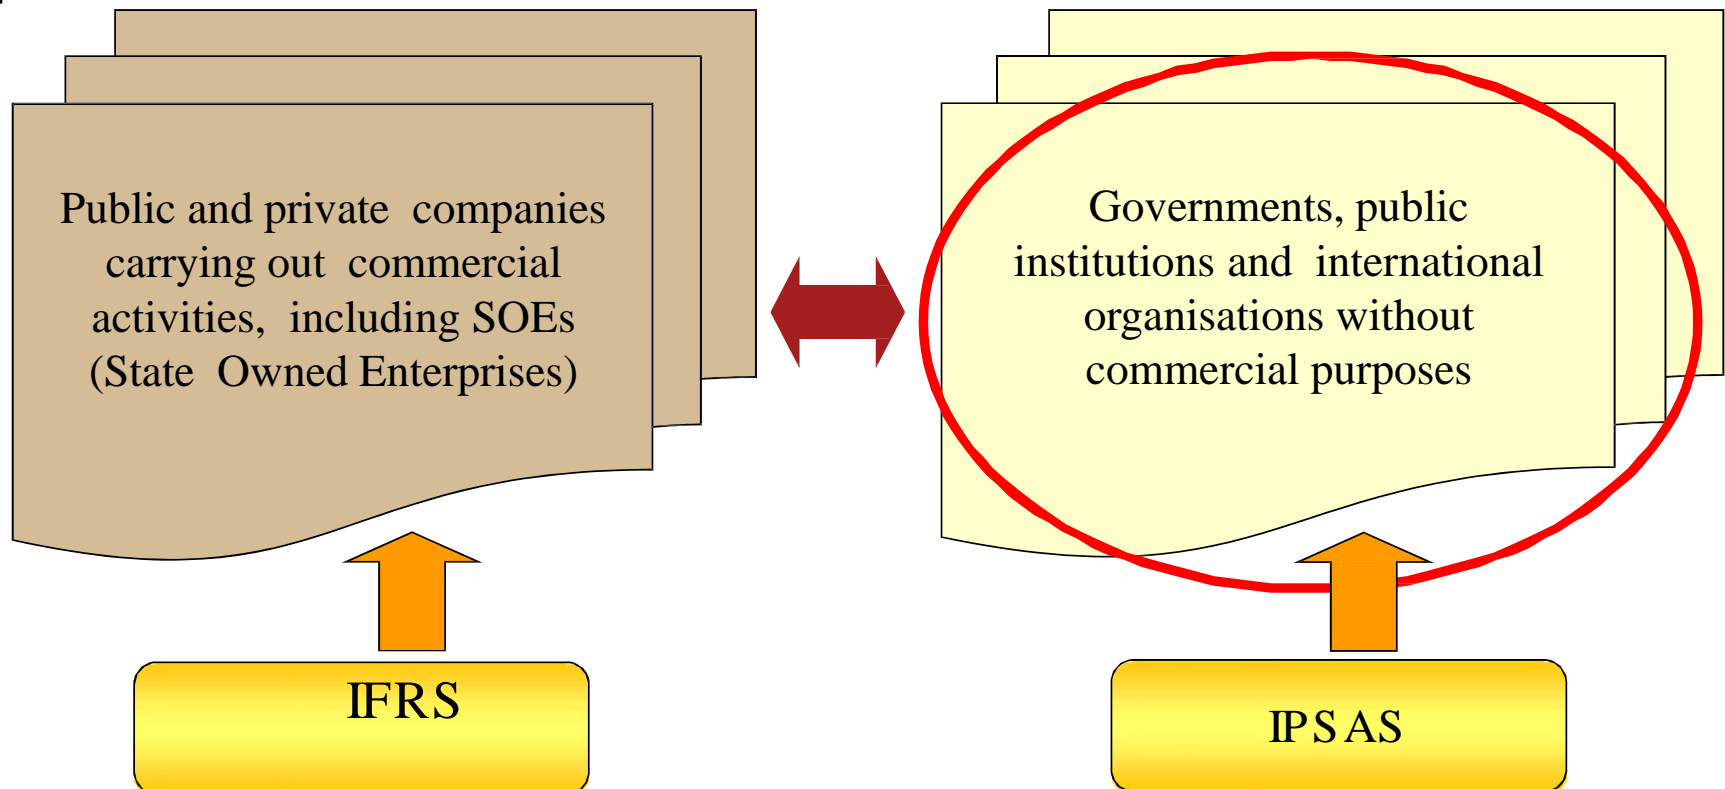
Public and private companies carrying out commercial activities, including SOEs (State Owned Enterprises)

Governments, public institutions and international organisations without commercial purposes

IFRS

IPSAS